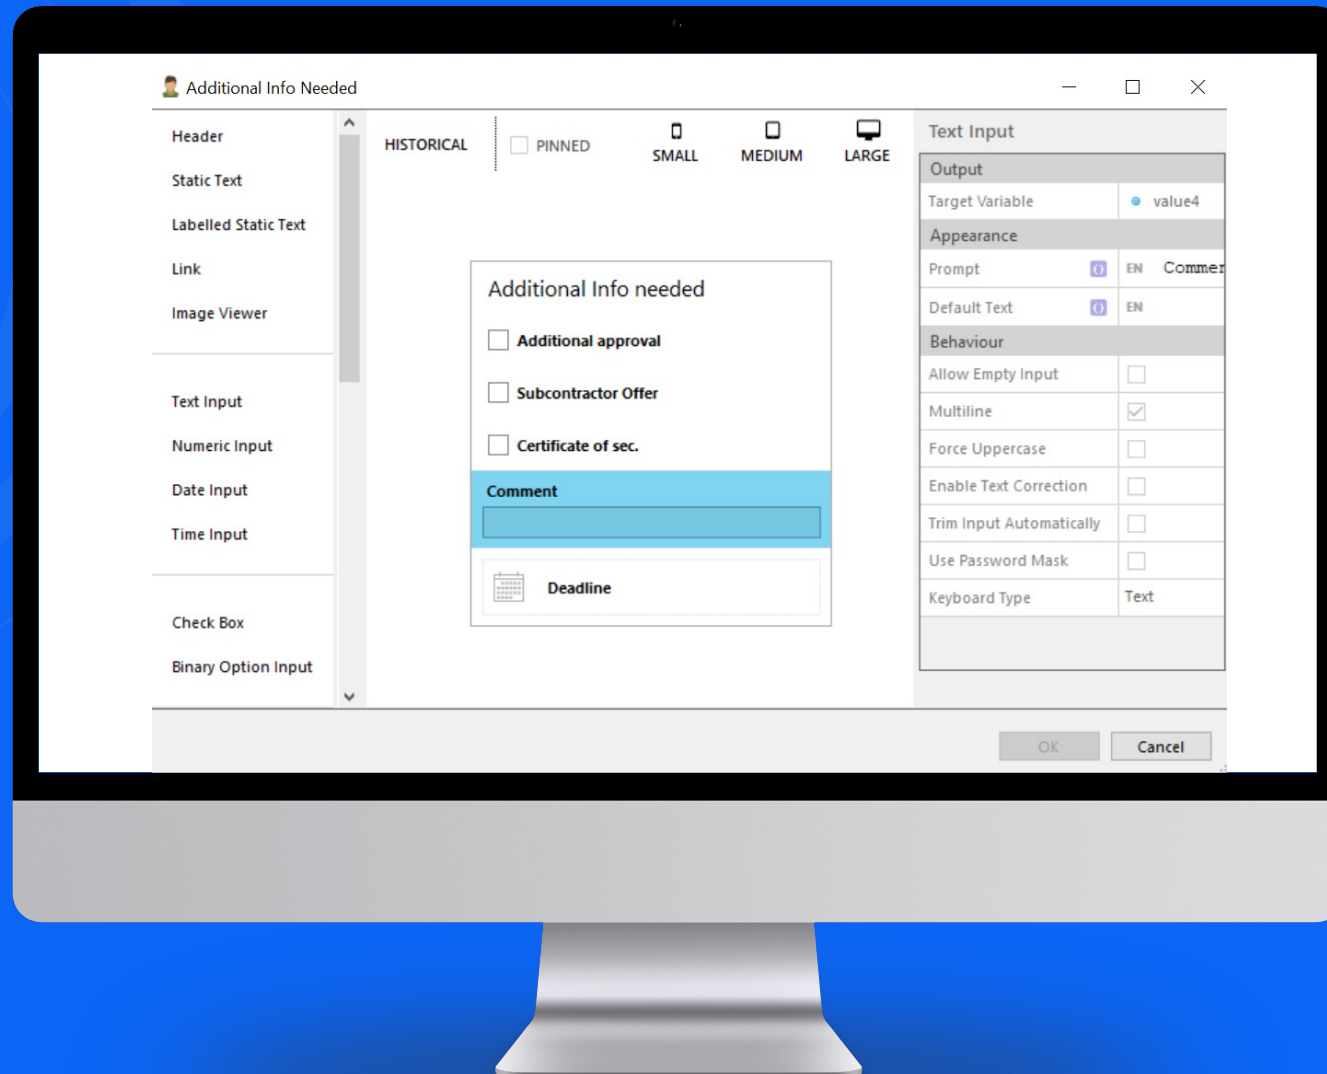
Additional Info Needed

Header
Static Text
Labelled Static Text
Link
Image Viewer

Text Input
Numeric Input
Date Input
Time Input

Check Box
Binary Option Input

HISTORICAL PINNED SMALL MEDIUM LARGE

Additional Info needed
Additional approval
Subcontractor Offer
Certificate of sec.
Comment
Deadline

Text Input

| Output | |
|---|---|
| Target Variable | value4 |
| Appearance | |
| Prompt | EN Commer |
| Default Text | EN |
| Behaviour | |
| Allow Empty Input | |
| Multiline | |
| Force Uppercase | |
| Enable Text Correction | |
| Trim Input Automatically | |
| Use Password Mask | |
| Keyboard Type | Text |

OK Cancel